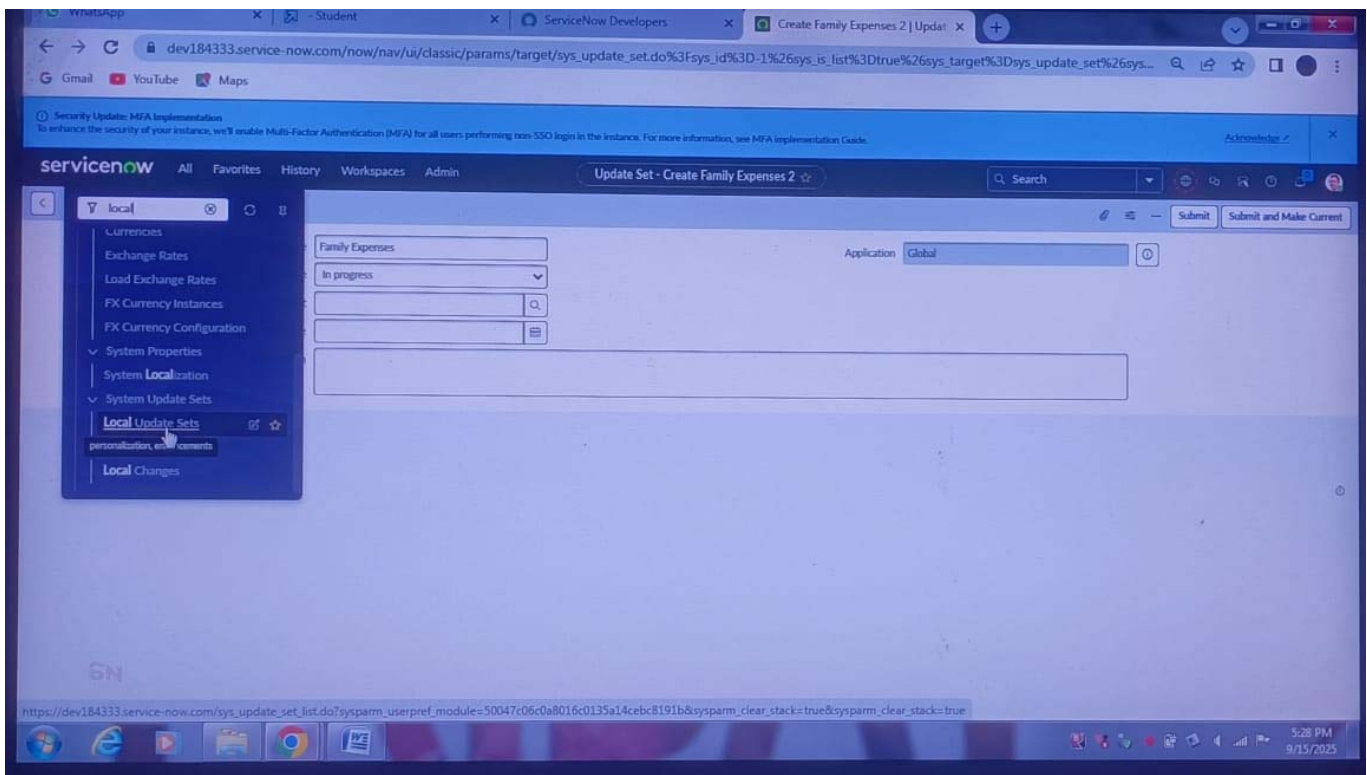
WhatsApp
- Student
ServiceNow Developers
Create Family Expenses 2 | Updat
dev184333.service-now.com/now/nav/ui/classic/params/target/sys_update_set.do%3Fsys_id%3D-1%26sys_is_list%3Dtrue%26sys_target%3Dsys_update_set%26sys...
Gmail YouTube Maps

Security Update: MFA Implementation
To enhance the security of your instance, we'll enable Multi-Factor Authentication (MFA) for all users performing non-SSO login in the instance. For more information, see MFA implementation Guide.
Acknowledge

servicenow All Favorites History Workspaces Admin
Update Set - Create Family Expenses 2
Search

local
Currencies
Exchange Rates
Load Exchange Rates
FX Currency Instances
FX Currency Configuration
System Properties
System Localization
System Update Sets
Local Update Sets
personalization, enhancements
Local Changes

Submit Submit and Make Current
Family Expenses
In progress
Application Global

SN

https://dev184333.service-now.com/sys_update_set_list.do?sysparm_userpref_module=50047c06c0a8016c0135a14cebc8191b&sysparm_clear_stack=true&sysparm_clear_stack=true

5:28 PM
9/15/2025